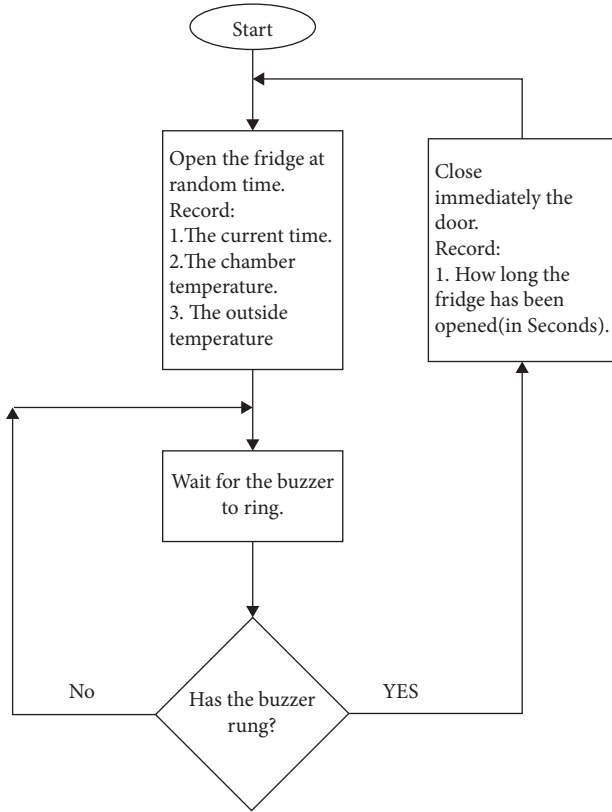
Start

Open the fridge at random time.
Record:
1.The current time.
2.The chamber temperature.
3. The outside temperature

Close immediately the door.
Record:
1. How long the fridge has been opened(in Seconds).

Wait for the buzzer to ring.

No

Has the buzzer rung?

YES